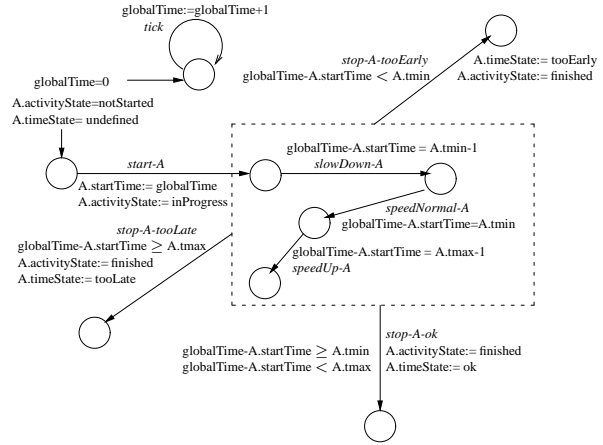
globalTime:=globalTime+1
tick

globalTime=0

A.activityState=notStarted
A.timeState= undefined

stop-A-tooEarly
globalTime-A.startTime $<$ A.tmin

A.timeState:= tooEarly
A.activityState:= finished

globalTime-A.startTime = A.tmin-1
slowDown-A

start-A
A.startTime:= globalTime
A.activityState:= inProgress

speedNormal-A
globalTime-A.startTime=A.tmin

stop-A-tooLate
globalTime-A.startTime $\geq$ A.tmax
A.activityState:= finished
A.timeState:= tooLate

globalTime-A.startTime = A.tmax-1
speedUp-A

stop-A-ok
globalTime-A.startTime $\geq$ A.tmin
globalTime-A.startTime $<$ A.tmax
A.activityState:= finished
A.timeState:= ok